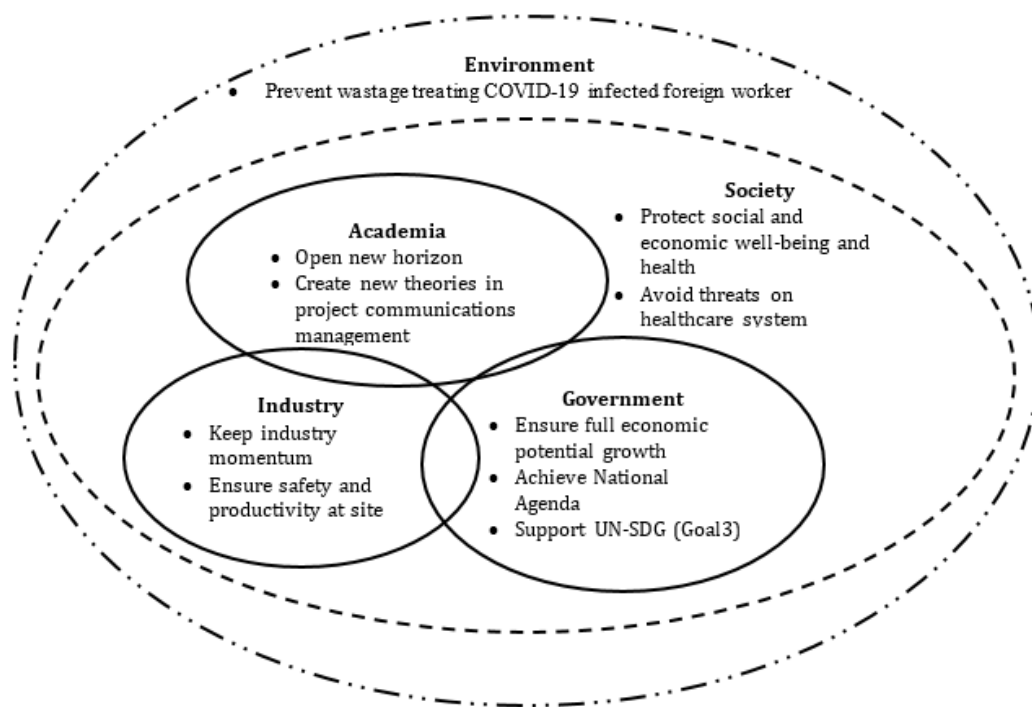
Environment
• Prevent wastage treating COVID-19 infected foreign worker

Society
• Protect social and economic well-being and health
• Avoid threats on healthcare system

Academia
• Open new horizon
• Create new theories in project communications management

Industry
• Keep industry momentum
• Ensure safety and productivity at site

Government
• Ensure full economic potential growth
• Achieve National Agenda
• Support UN-SDG (Goal3)